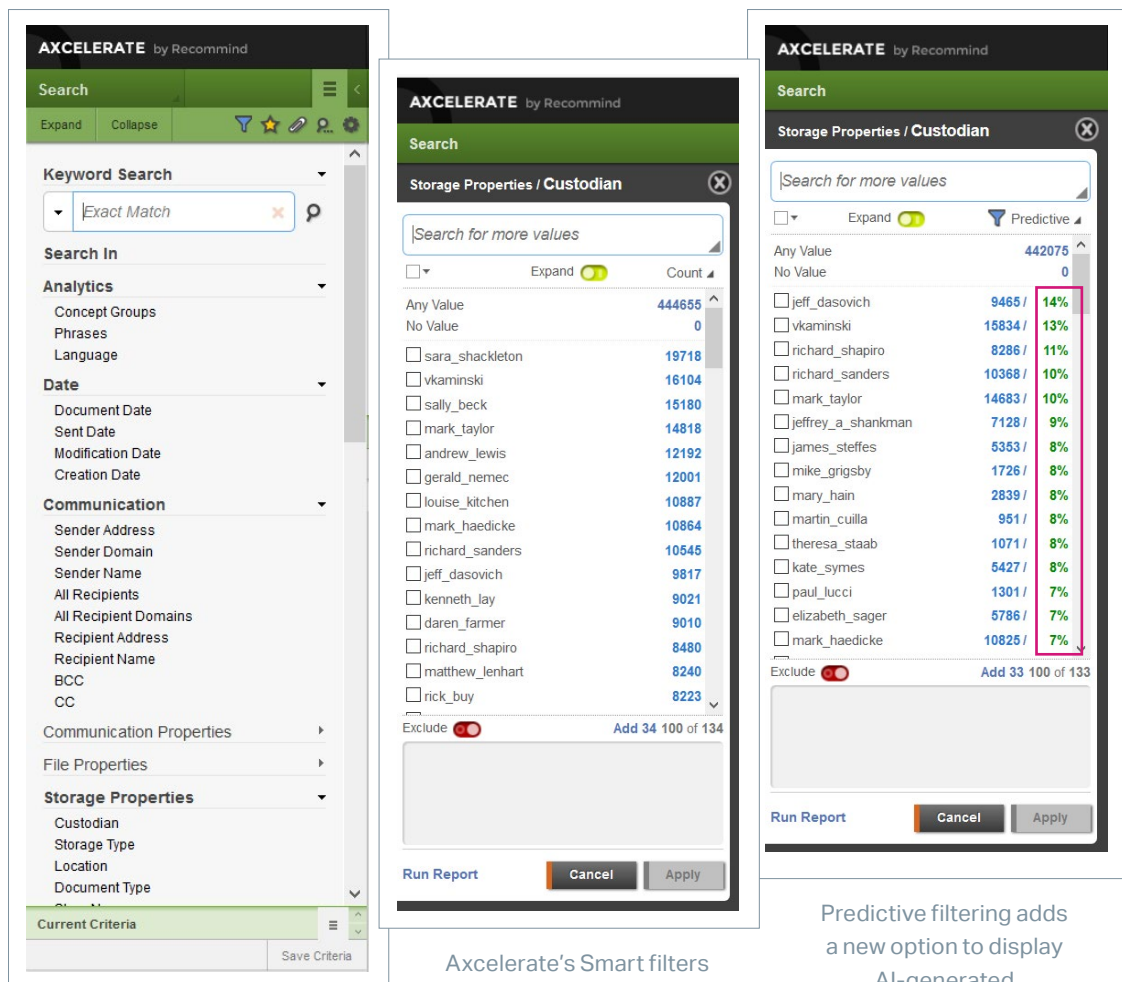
AXCELERATE by Recommind

Search

Expand Collapse

Keyword Search

Exact Match

Search In

Analytics
Concept Groups
Phrases
Language

Date
Document Date
Sent Date
Modification Date
Creation Date

Communication
Sender Address
Sender Domain
Sender Name
All Recipients
All Recipient Domains
Recipient Address
Recipient Name
BCC
CC

Communication Properties

File Properties

Storage Properties
Custodian
Storage Type
Location
Document Type
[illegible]

Current Criteria

Save Criteria

AXCELERATE by Recommind

Search

Storage Properties / Custodian

Search for more values

Expand Count

| | |
|---|---|
| Any Value | 444655 |
| No Value | 0 |
| sara_shackleton | 19718 |
| vkaminski | 16104 |
| sally_beck | 15180 |
| mark_taylor | 14818 |
| andrew_lewis | 12192 |
| gerald_nemec | 12001 |
| louise_kitchen | 10887 |
| mark_haedicke | 10864 |
| richard_sanders | 10545 |
| jeff_dasovich | 9817 |
| kenneth_lay | 9021 |
| daren_farmer | 9010 |
| richard_shapiro | 8480 |
| matthew_lenhart | 8240 |
| rick_buy | 8223 |

Exclude Add 34 100 of 134

Run Report Cancel Apply

Axcelerate's Smart filters

AXCELERATE by Recommind

Search

Storage Properties / Custodian

Search for more values

Expand Predictive

| | | |
|---|---|---|
| Any Value | 442075 | |
| No Value | 0 | |
| jeff_dasovich | 9465 / | 14% |
| vkaminski | 15834 / | 13% |
| richard_shapiro | 8286 / | 11% |
| richard_sanders | 10368 / | 10% |
| mark_taylor | 14683 / | 10% |
| jeffrey_a_shankman | 7128 / | 9% |
| james_steffes | 5353 / | 8% |
| mike_grigsby | 1726 / | 8% |
| mary_hain | 2839 / | 8% |
| martin_cuilla | 951 / | 8% |
| theresa_staab | 1071 / | 8% |
| kate_symes | 5427 / | 8% |
| paul_lucci | 1301 / | 7% |
| elizabeth_sager | 5786 / | 7% |
| mark_haedicke | 10825 / | 7% |

Exclude Add 33 100 of 133

Run Report Cancel Apply

Predictive filtering adds a new option to display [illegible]